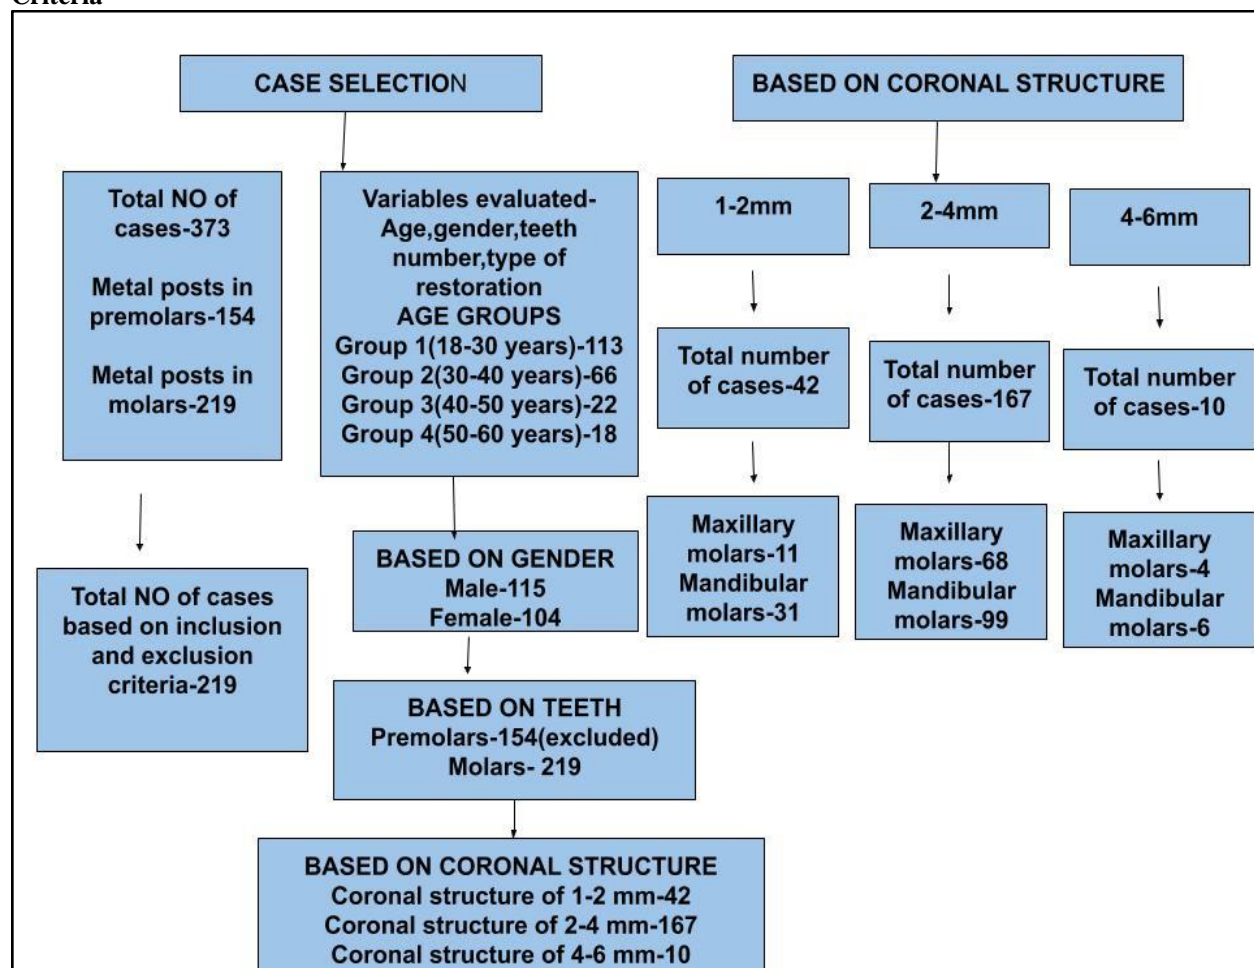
Criteria

CASE SELECTION

BASED ON CORONAL STRUCTURE

Total NO of cases-373

Metal posts in premolars-154

Metal posts in molars-219

Variables evaluated- Age,gender,teeth number,type of restoration
AGE GROUPS
Group 1(18-30 years)-113
Group 2(30-40 years)-66
Group 3(40-50 years)-22
Group 4(50-60 years)-18

1-2mm

2-4mm

4-6mm

Total number of cases-42

Total number of cases-167

Total number of cases-10

Maxillary molars-11
Mandibular molars-31

Maxillary molars-68
Mandibular molars-99

Maxillary molars-4
Mandibular molars-6

Total NO of cases based on inclusion and exclusion criteria-219

BASED ON GENDER
Male-115
Female-104

BASED ON TEETH
Premolars-154(excluded)
Molars- 219

BASED ON CORONAL STRUCTURE
Coronal structure of 1-2 mm-42
Coronal structure of 2-4 mm-167
Coronal structure of 4-6 mm-10